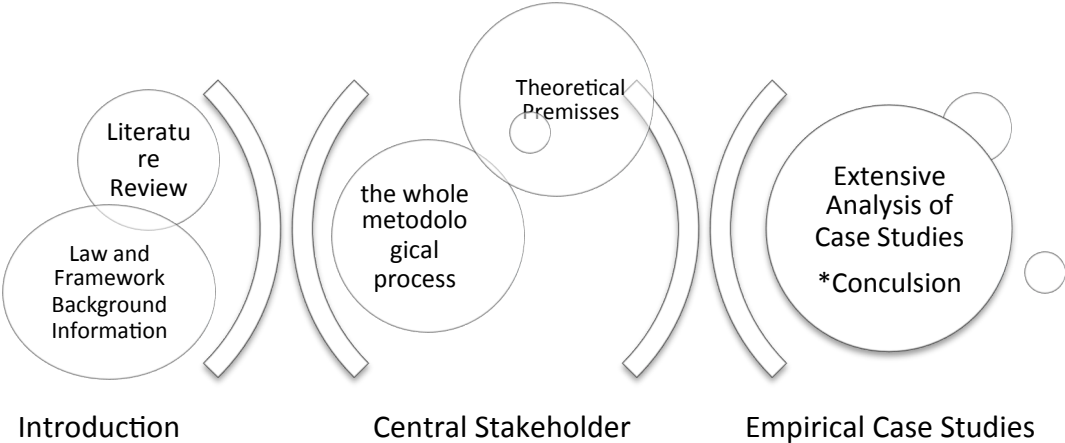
Literature Review

Law and Framework Background Information

the whole metodological process

Theoretical Premisses

Extensive Analysis of Case Studies

*Conculsion

Introduction

Central Stakeholder

Empirical Case Studies